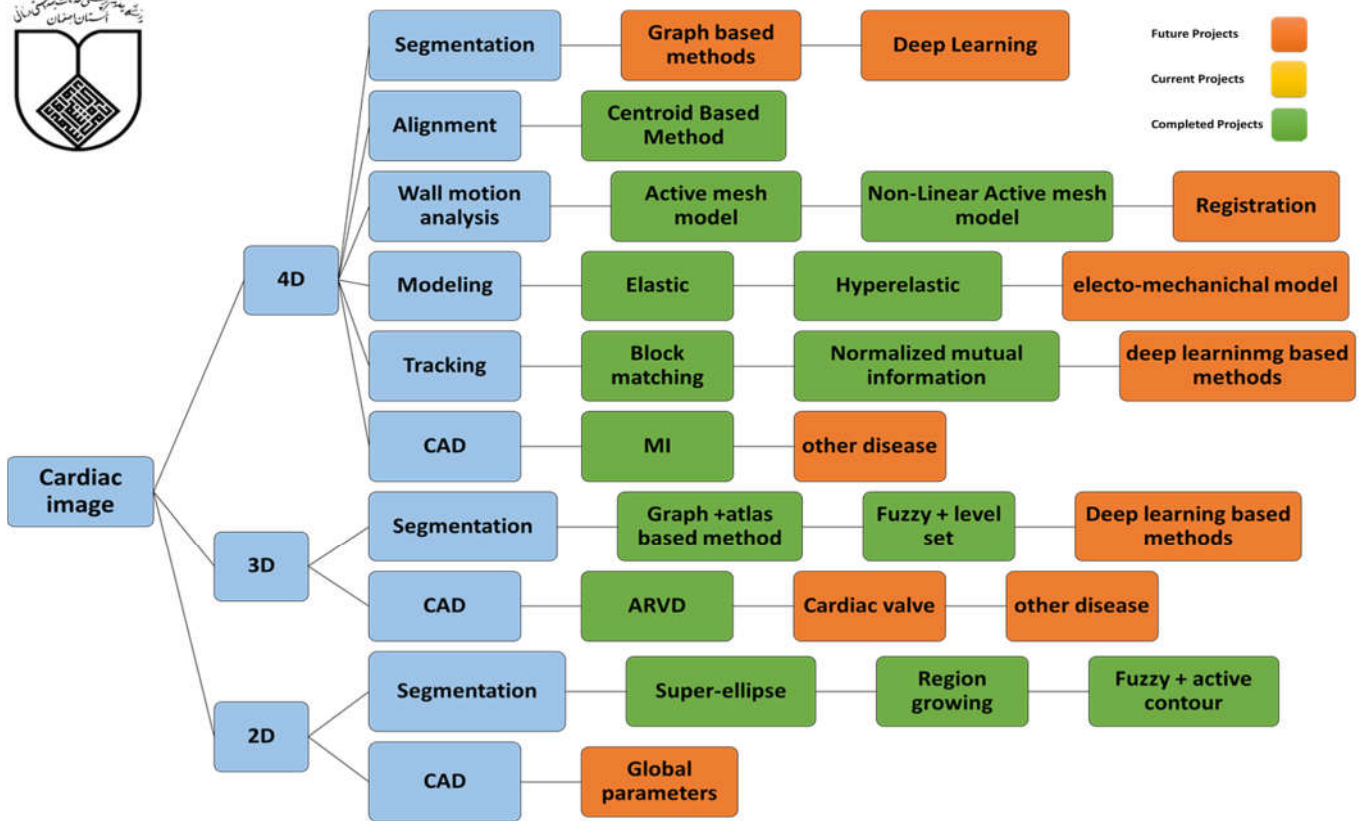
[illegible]
استان اصفهان

Future Projects
Current Projects
Completed Projects

Cardiac image

4D
Segmentation
Graph based methods
Deep Learning
Alignment
Centroid Based Method
Wall motion analysis
Active mesh model
Non-Linear Active mesh model
Registration
Modeling
Elastic
Hyperelastic
electo-mechanichal model
Tracking
Block matching
Normalized mutual information
deep learninmg based methods
CAD
MI
other disease

3D
Segmentation
Graph +atlas based method
Fuzzy + level set
Deep learning based methods
CAD
ARVD
Cardiac valve
other disease

2D
Segmentation
Super-ellipse
Region growing
Fuzzy + active contour
CAD
Global parameters